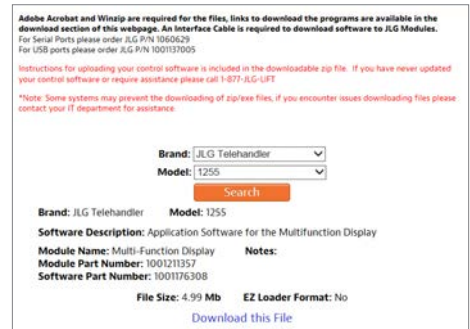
Adobe Acrobat and Winzip are required for the files, links to download the programs are available in the download section of this webpage. An Interface Cable is required to download software to JLG Modules.
For Serial Ports please order JLG P/N 1060629
For USB ports please order JLG P/N 1001137005

Instructions for uploading your control software is included in the downloadable zip file. If you have never updated your control software or require assistance please call 1-877-JLG-LIFT

*Note: Some systems may prevent the downloading of zip/exe files, if you encounter issues downloading files please contact your IT department for assistance.

Brand: JLG Telehandler
Model: 1255
Search

Brand: JLG Telehandler Model: 1255

Software Description: Application Software for the Multifunction Display

Module Name: Multi-Function Display Notes:
Module Part Number: 1001211357
Software Part Number: 1001176308

File Size: 4.99 Mb EZ Loader Format: No

Download this File